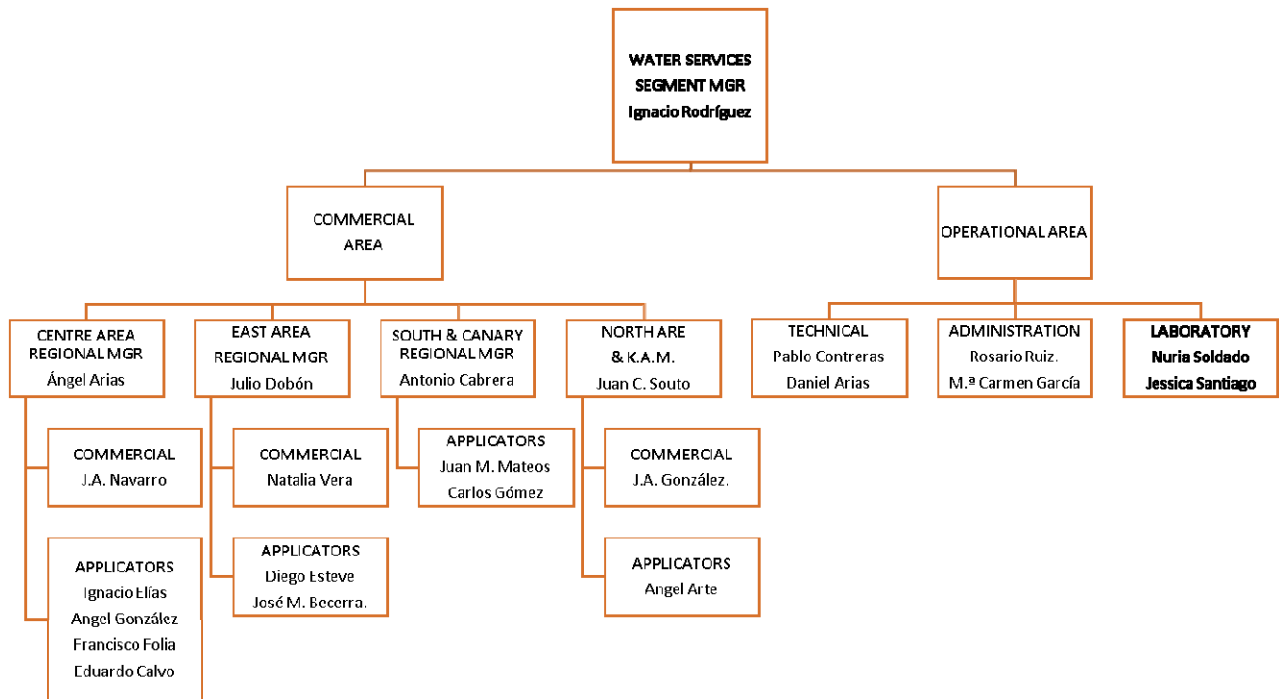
WATER SERVICES SEGMENT MGR
Ignacio Rodríguez

COMMERCIAL AREA

OPERATIONAL AREA

CENTRE AREA REGIONAL MGR
Ángel Arias

EAST AREA REGIONAL MGR
Julio Dobón

SOUTH & CANARY REGIONAL MGR
Antonio Cabrera

NORTH ARE & K.A.M.
Juan C. Souto

TECHNICAL
Pablo Contreras
Daniel Arias

ADMINISTRATION
Rosario Ruiz.
M.ª Carmen García

LABORATORY
Nuria Soldado
Jessica Santiago

COMMERCIAL
J.A. Navarro

APPLICATORS
Ignacio Elías
Angel González
Francisco Folia
Eduardo Calvo

COMMERCIAL
Natalia Vera

APPLICATORS
Diego Esteve
José M. Becerra.

APPLICATORS
Juan M. Mateos
Carlos Gómez

COMMERCIAL
J.A. González.

APPLICATORS
Angel Arte